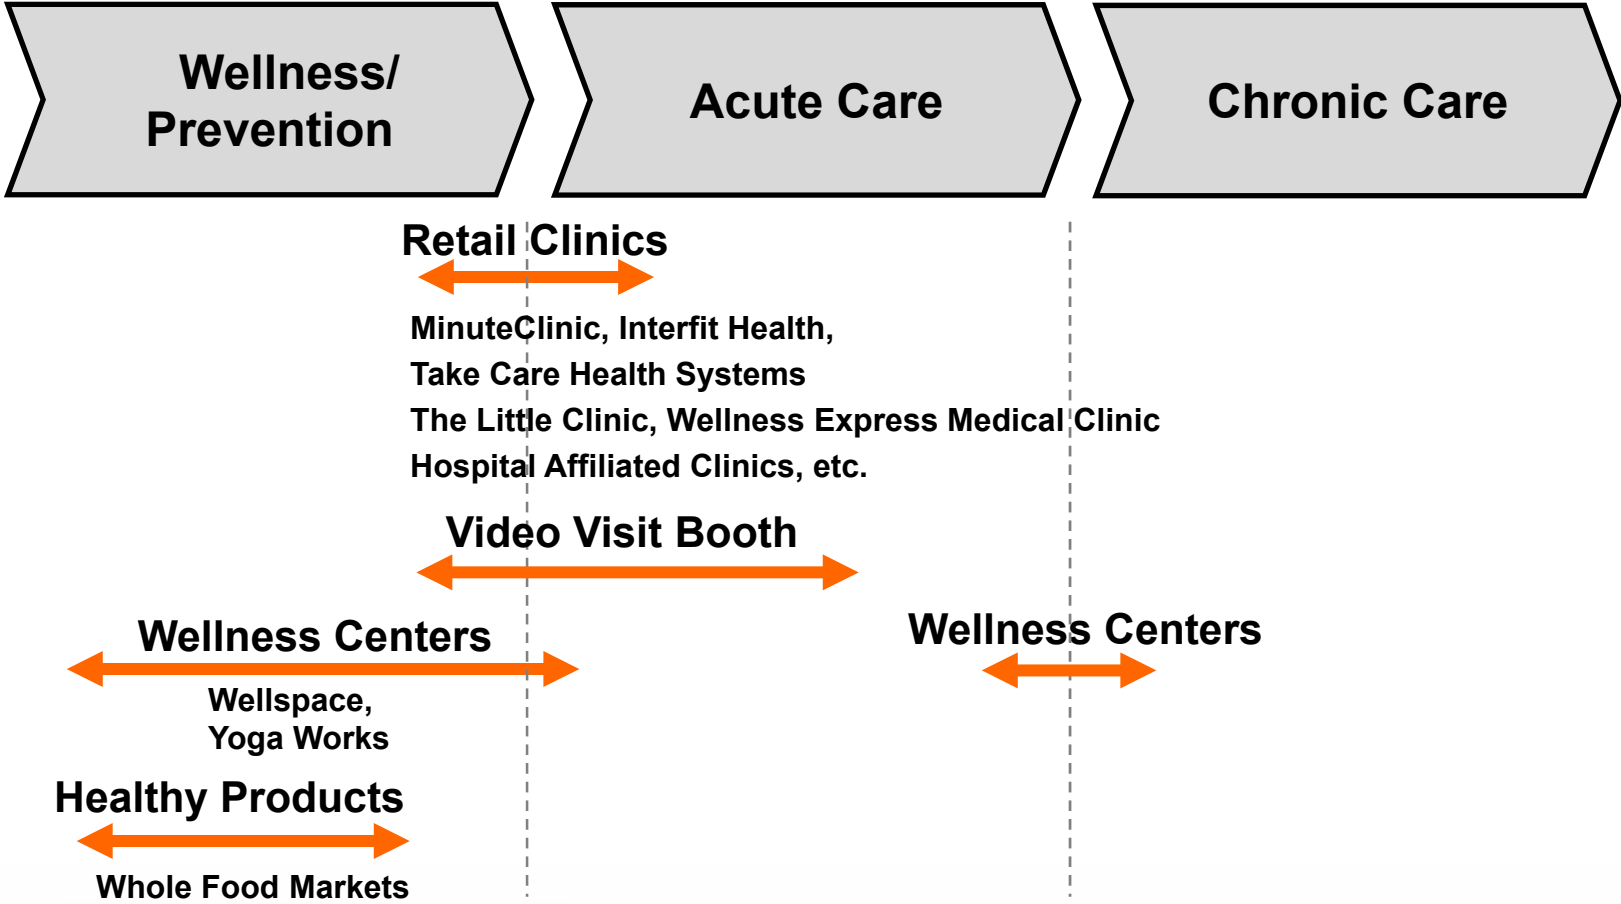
Wellness/ Prevention

Acute Care

Chronic Care

Retail Clinics

MinuteClinic, Interfit Health,
Take Care Health Systems
The Little Clinic, Wellness Express Medical Clinic
Hospital Affiliated Clinics, etc.

Video Visit Booth

Wellness Centers

Wellspace,
Yoga Works

Wellness Centers

Healthy Products

Whole Food Markets